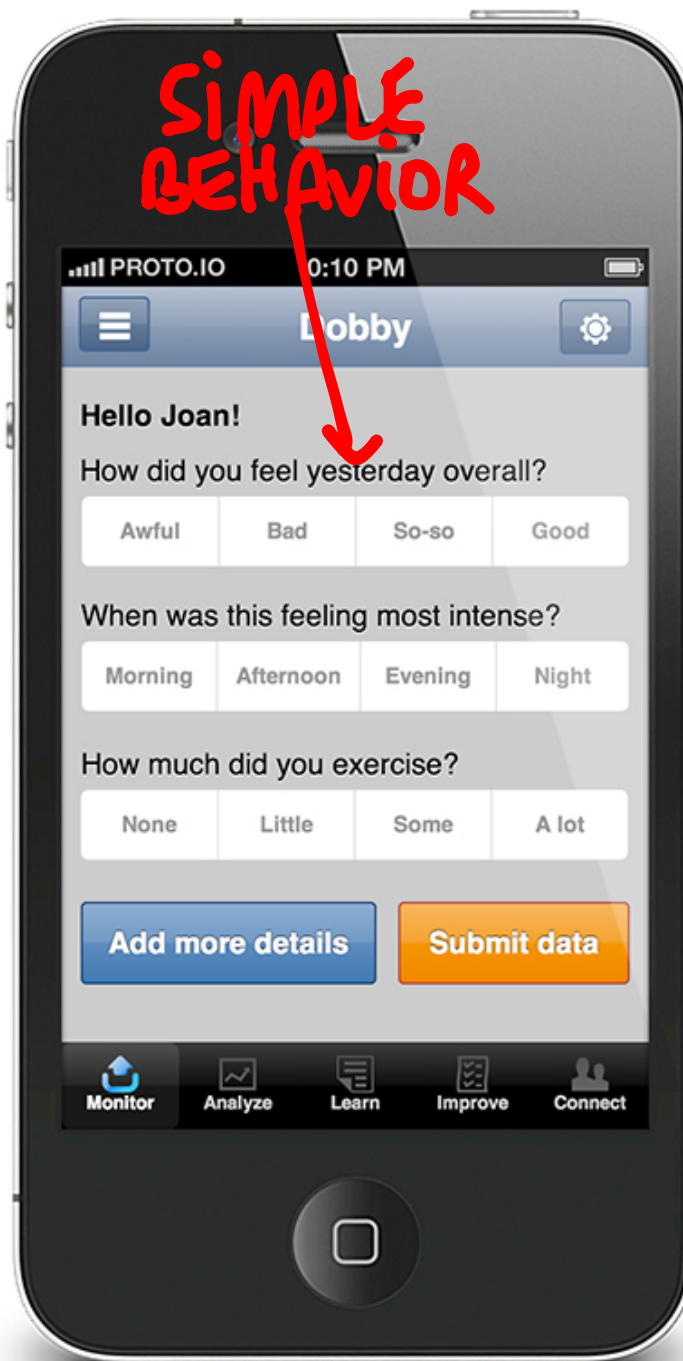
SIMPLE BEHAVIOR

PROTO.IO
0:10 PM

Dobby

Hello Joan!

How did you feel yesterday overall?

| Awful | Bad | So-so | Good |
|---|---|---|---|

When was this feeling most intense?

| Morning | Afternoon | Evening | Night |
|---|---|---|---|

How much did you exercise?

| None | Little | Some | A lot |
|---|---|---|---|

Add more details
Submit data

Monitor
Analyze
Learn
Improve
Connect